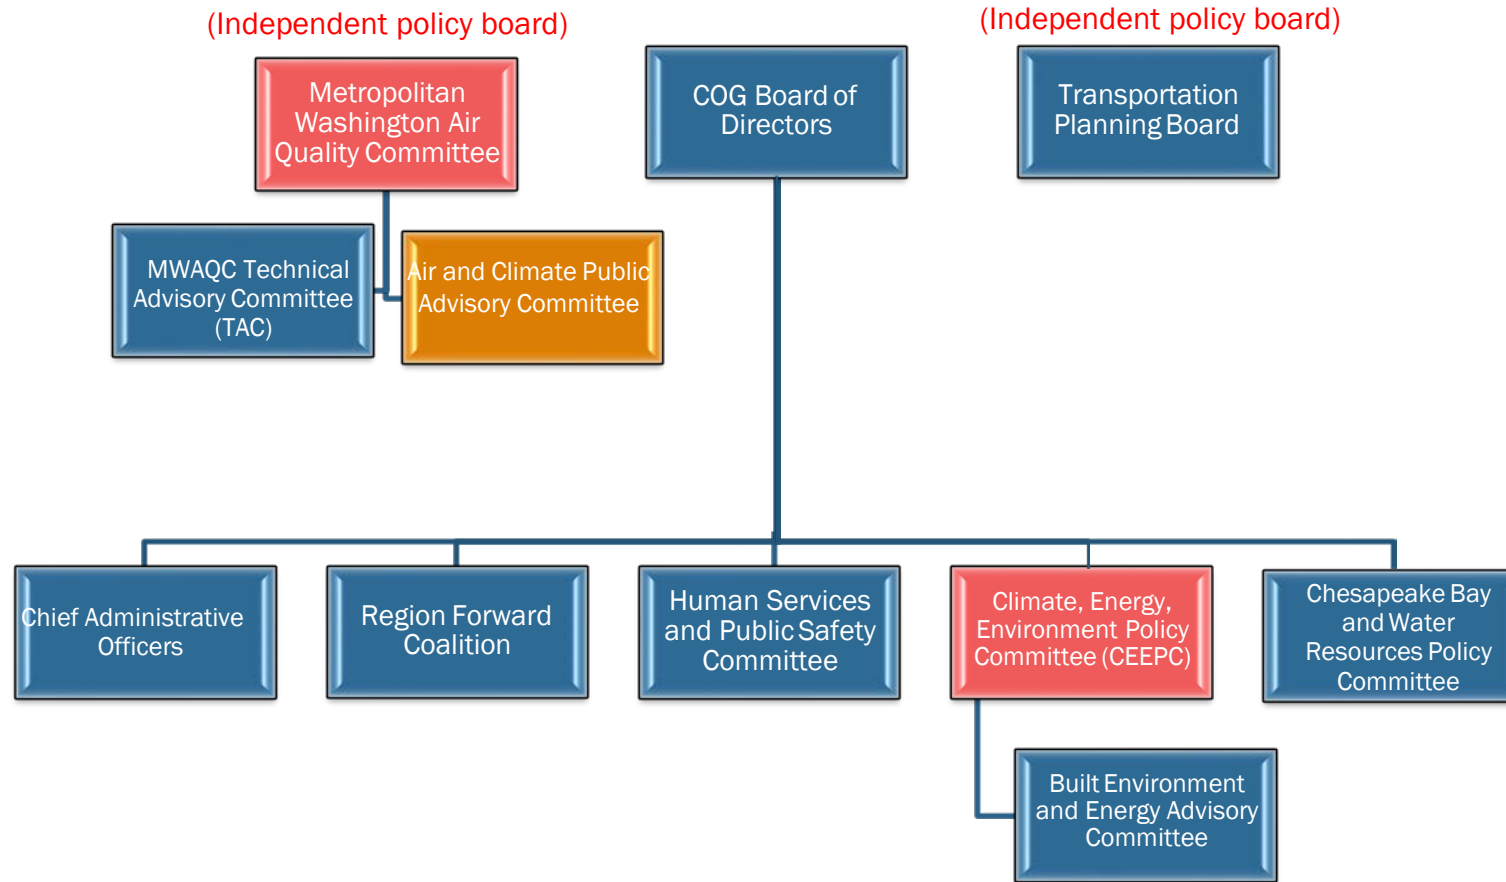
(Independent policy board)

Metropolitan Washington Air Quality Committee

COG Board of Directors

(Independent policy board)

Transportation Planning Board

MWAQC Technical Advisory Committee (TAC)

Air and Climate Public Advisory Committee

Chief Administrative Officers

Region Forward Coalition

Human Services and Public Safety Committee

Climate, Energy, Environment Policy Committee (CEEPC)

Chesapeake Bay and Water Resources Policy Committee

Built Environment and Energy Advisory Committee